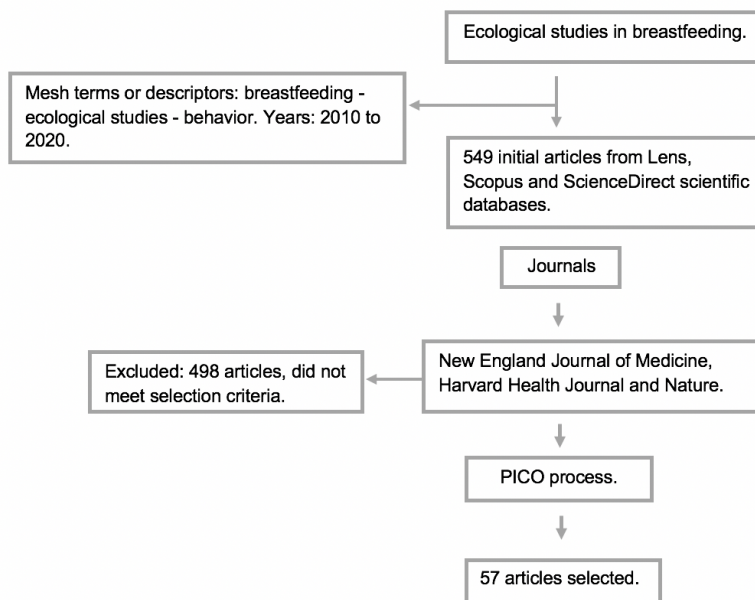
Ecological studies in breastfeeding.

Mesh terms or descriptors: breastfeeding - ecological studies - behavior. Years: 2010 to 2020.

549 initial articles from Lens, Scopus and ScienceDirect scientific databases.

Journals

Excluded: 498 articles, did not meet selection criteria.

New England Journal of Medicine, Harvard Health Journal and Nature.

PICO process.

57 articles selected.